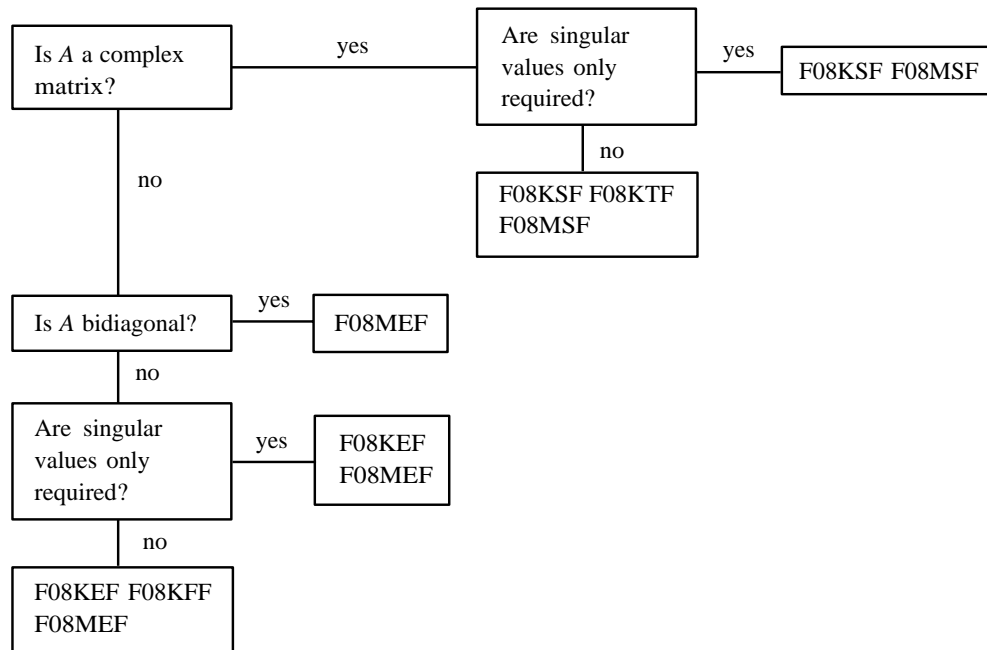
Is $A$ a complex matrix?

yes

Are singular values only required?

yes

F08KSF F08MSF

no

F08KSF F08KTF F08MSF

no

Is $A$ bidiagonal?

yes

F08MEF

no

Are singular values only required?

yes

F08KEF F08MEF

no

F08KEF F08KFF F08MEF